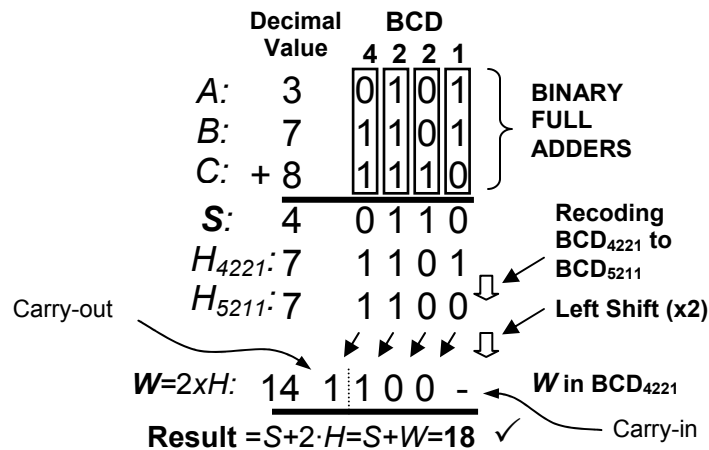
Decimal Value

BCD
4 2 2 1

A: 3 0 1 0 1
B: 7 1 1 0 1
C: + 8 1 1 1 0

BINARY FULL ADDERS

S: 4 0 1 1 0
$H_{4221}$: 7 1 1 0 1
$H_{5211}$: 7 1 1 0 0

Recoding $BCD_{4221}$ to $BCD_{5211}$

Left Shift (x2)

Carry-out

W=2xH: 14 1 1 0 0 -

W in $BCD_{4221}$

Carry-in

Result =S+2·H=S+W=18 ✓